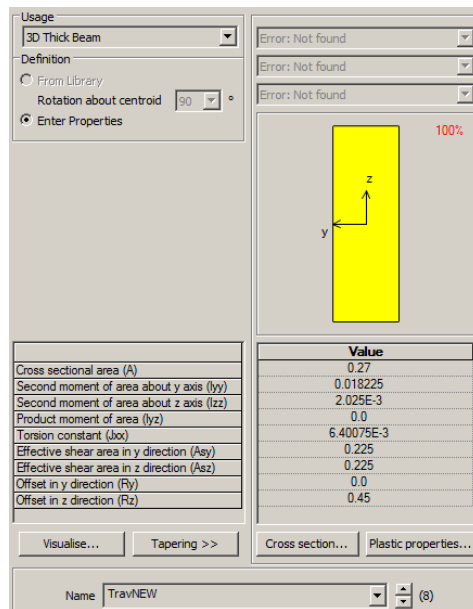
Usage
3D Thick Beam
Definition
From Library
Rotation about centroid 90 °
Enter Properties

Error: Not found
Error: Not found
Error: Not found

100%

z
y

| | Value |
|---|---|
| Cross sectional area (A) | 0.27 |
| Second moment of area about y axis (Iyy) | 0.018225 |
| Second moment of area about z axis (Izz) | 2.025E-3 |
| Product moment of area (Iyz) | 0.0 |
| Torsion constant (Jxx) | 6.40075E-3 |
| Effective shear area in y direction (Asy) | 0.225 |
| Effective shear area in z direction (Asz) | 0.225 |
| Offset in y direction (Ry) | 0.0 |
| Offset in z direction (Rz) | 0.45 |

Visualise...
Tapering >>
Cross section...
Plastic properties...

Name TravNEW (8)